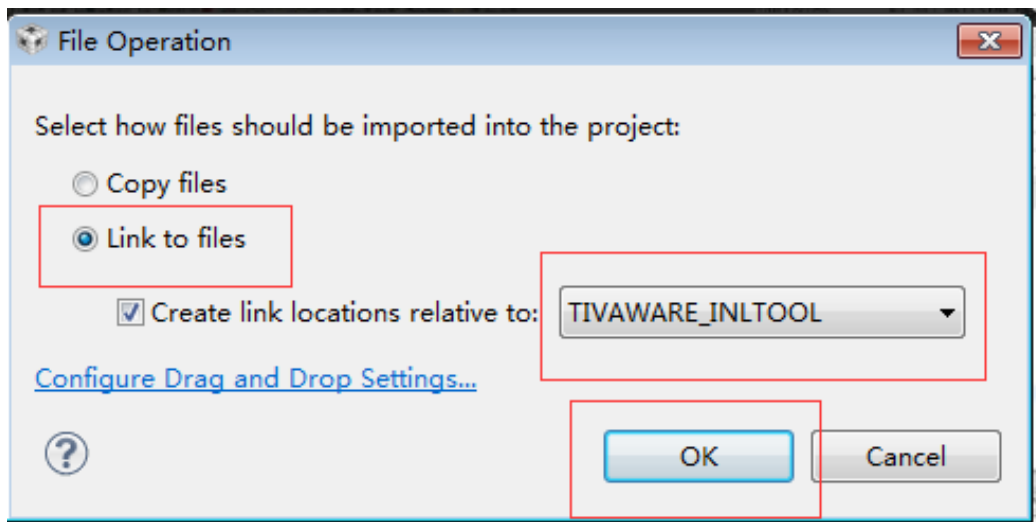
File Operation

Select how files should be imported into the project:

Copy files

Link to files

Create link locations relative to: TIVAWARE_INLTOOL

Configure Drag and Drop Settings...

?

OK

Cancel